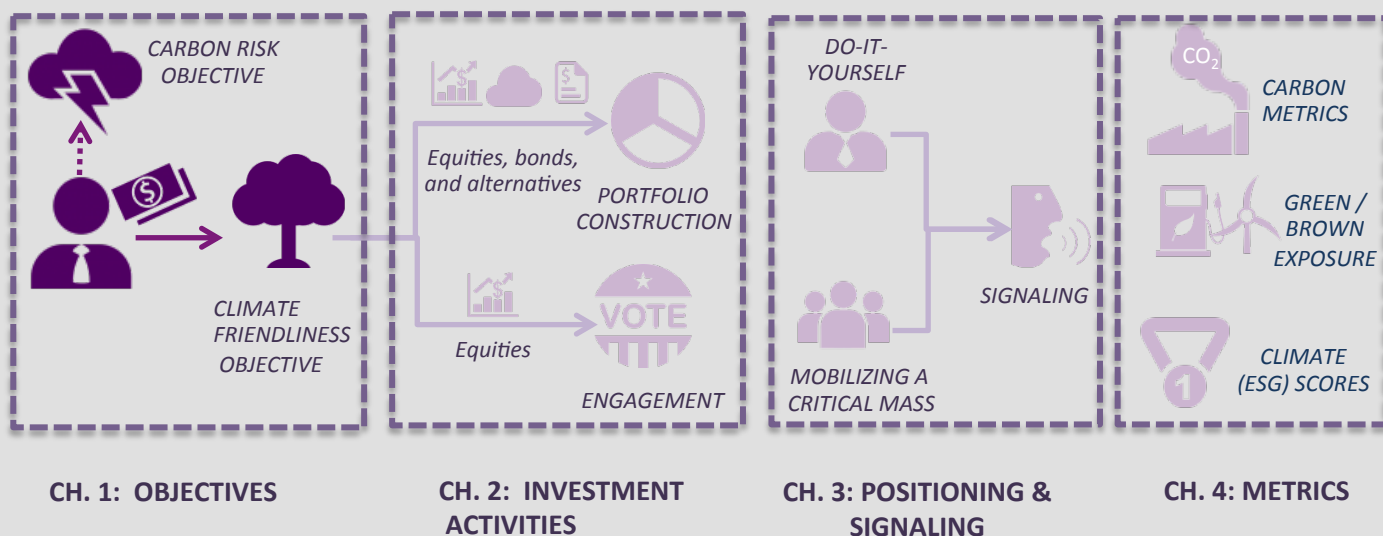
CARBON RISK OBJECTIVE

CLIMATE FRIENDLINESS OBJECTIVE

Equities, bonds, and alternatives

PORTFOLIO CONSTRUCTION

VOTE

Equities

ENGAGEMENT

DO-IT-YOURSELF

SIGNALING

MOBILIZING A CRITICAL MASS

$CO_2$

CARBON METRICS

GREEN / BROWN EXPOSURE

1

CLIMATE (ESG) SCORES

CH. 1: OBJECTIVES

CH. 2: INVESTMENT ACTIVITIES

CH. 3: POSITIONING & SIGNALING

CH. 4: METRICS